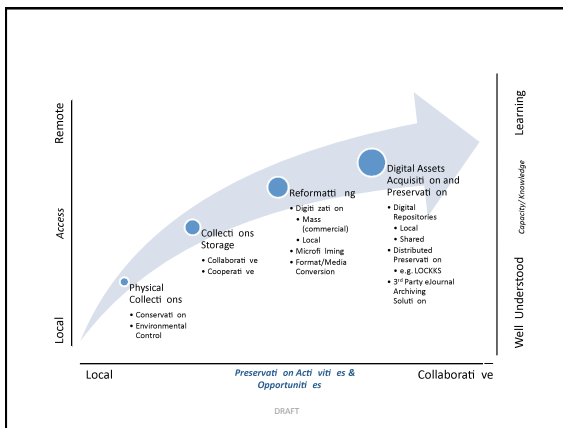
Remote

Access

Local

Learning

Capacity/Knowledge

Well Understood

Physical Collecti ons
• Conservati on
• Environmental Control

Collecti ons Storage
• Collaborati ve
• Cooperati ve

Reformatti ng
• Digiti zati on
• Mass (commercial)
• Local
• Microfi lming
• Format/Media Conversion

Digital Assets Acquisiti on and Preservati on
• Digital Repositories
• Local
• Shared
• Distributed Preservati on
• e.g. LOCKKS
• 3rd Party eJournal Archiving Soluti on

Local

Preservati on Acti viti es & Opportuniti es

Collaborati ve

DRAFT